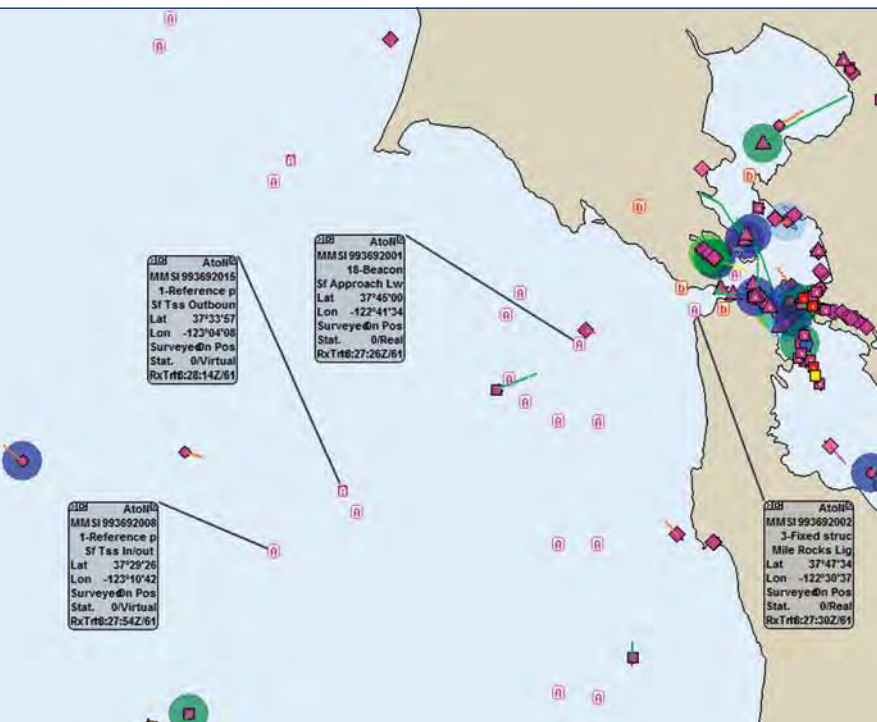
AtoN
MMSI 993692015
1-Reference p
Sf Tss Outboun
Lat 37°33'57
Lon -123°04'08
SurveyedOn Pos
Stat. 0/Virtual
RxTrf18:28:14Z/61

AtoN
MMSI 993692001
18-Beacon
Sf Approach Lw
Lat 37°45'00
Lon -122°41'34
SurveyedOn Pos
Stat. 0/Real
RxTrf18:27:26Z/61

AtoN
MMSI 993692008
1-Reference p
Sf Tss In/out
Lat 37°29'26
Lon -123°10'42
SurveyedOn Pos
Stat. 0/Virtual
RxTrf18:27:54Z/61

AtoN
MMSI 993692002
3-Fixed struc
Mile Rocks Lig
Lat 37°47'34
Lon -122°30'37
SurveyedOn Pos
Stat. 0/Real
RxTrf18:27:30Z/61